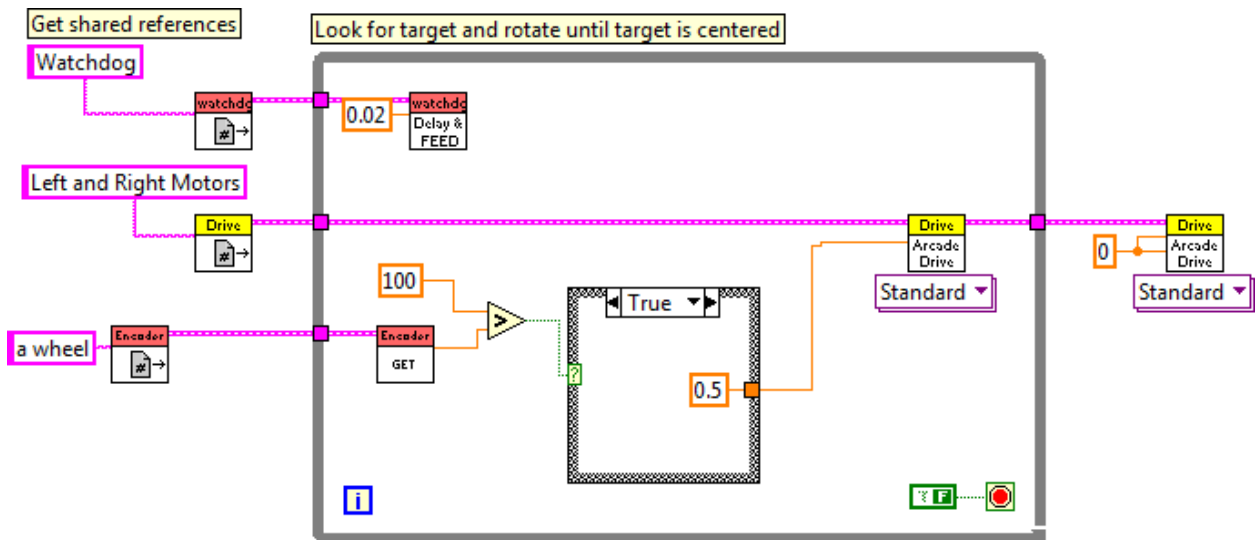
Get shared references

Look for target and rotate until target is centered

Watchdog

watchdo

0.02

watchdo
Delay &
FEED

Left and Right Motors

Drive

Drive
Arcade
Drive

Drive
Arcade
Drive

0

Standard

Standard

100

True

?

0.5

a wheel

Encoder

Encoder
GET

i

TF